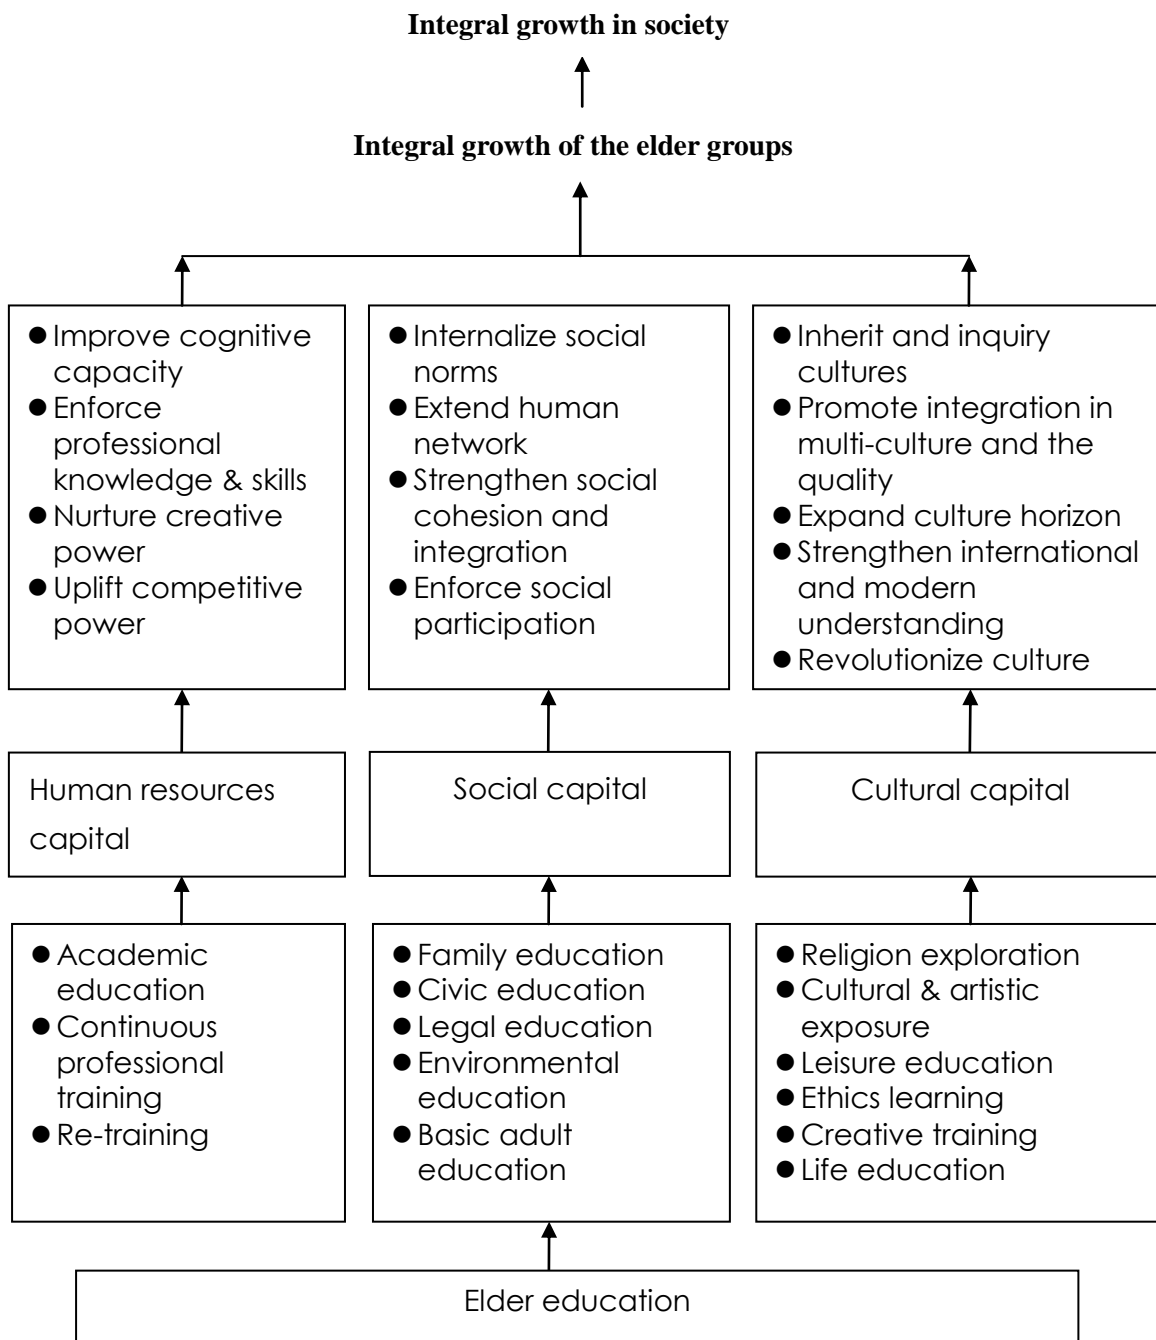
**Integral growth in society**

**Integral growth of the elder groups**

● Improve cognitive capacity
● Enforce professional knowledge & skills
● Nurture creative power
● Uplift competitive power

● Internalize social norms
● Extend human network
● Strengthen social cohesion and integration
● Enforce social participation

● Inherit and inquiry cultures
● Promote integration in multi-culture and the quality
● Expand culture horizon
● Strengthen international and modern understanding
● Revolutionize culture

Human resources capital

Social capital

Cultural capital

● Academic education
● Continuous professional training
● Re-training

● Family education
● Civic education
● Legal education
● Environmental education
● Basic adult education

● Religion exploration
● Cultural & artistic exposure
● Leisure education
● Ethics learning
● Creative training
● Life education

Elder education